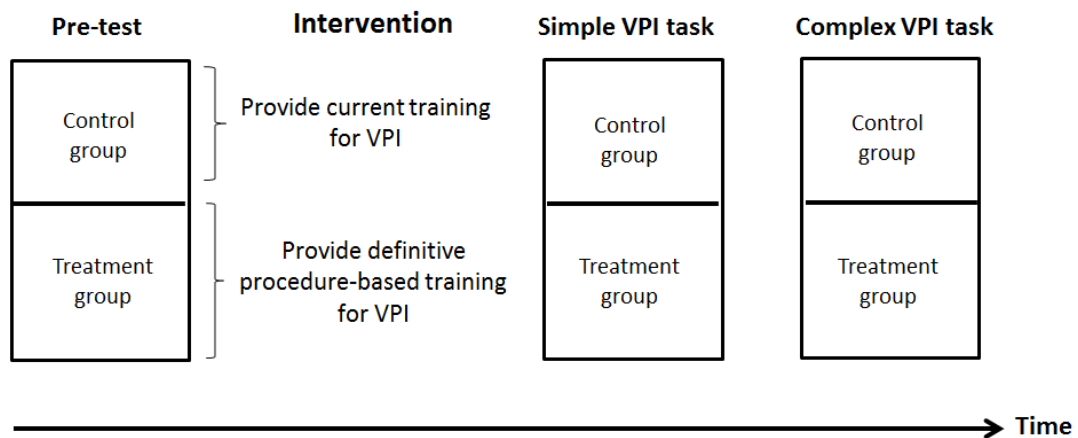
Pre-test

Control group

Treatment group

Intervention

Provide current training for VPI

Provide definitive procedure-based training for VPI

Simple VPI task

Control group

Treatment group

Complex VPI task

Control group

Treatment group

Time